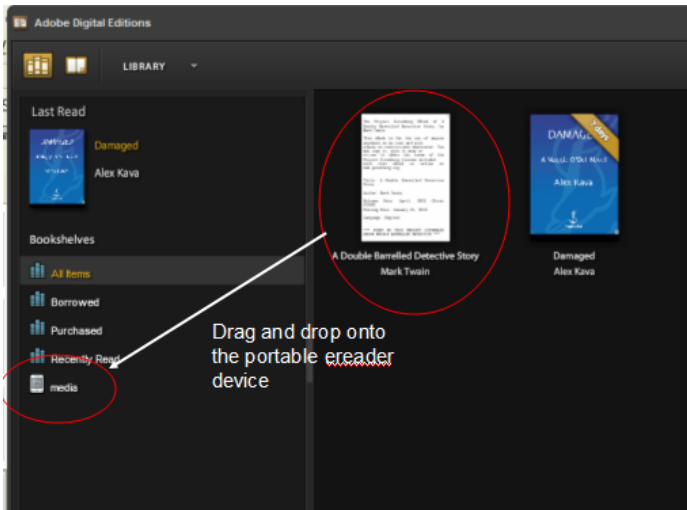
Adobe Digital Editions

LIBRARY

Last Read

Damaged

Alex Kava

Bookshelves

All Items

Borrowed

Purchased

Recently Read

media

A Double Barrelled Detective Story

Mark Twain

DAMAGED

A Novel of Kid Nove

Alex Kava

7 days

Damaged

Alex Kava

Drag and drop onto the portable ereader device